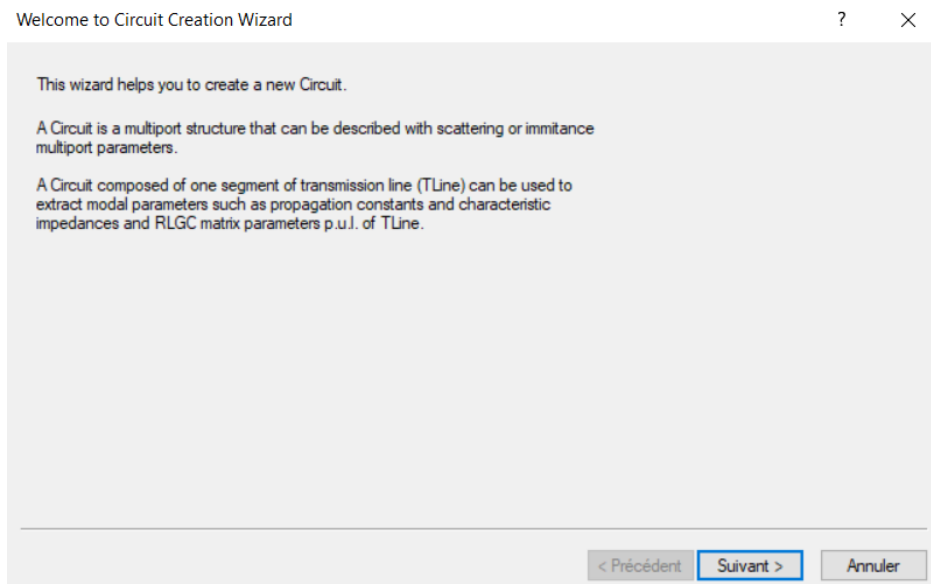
Welcome to Circuit Creation Wizard

?

×

This wizard helps you to create a new Circuit.

A Circuit is a multiport structure that can be described with scattering or immitance multiport parameters.

A Circuit composed of one segment of transmission line (TLine) can be used to extract modal parameters such as propagation constants and characteristic impedances and RLGC matrix parameters p.u.l. of TLine.

< Précédent

Suivant >

Annuler